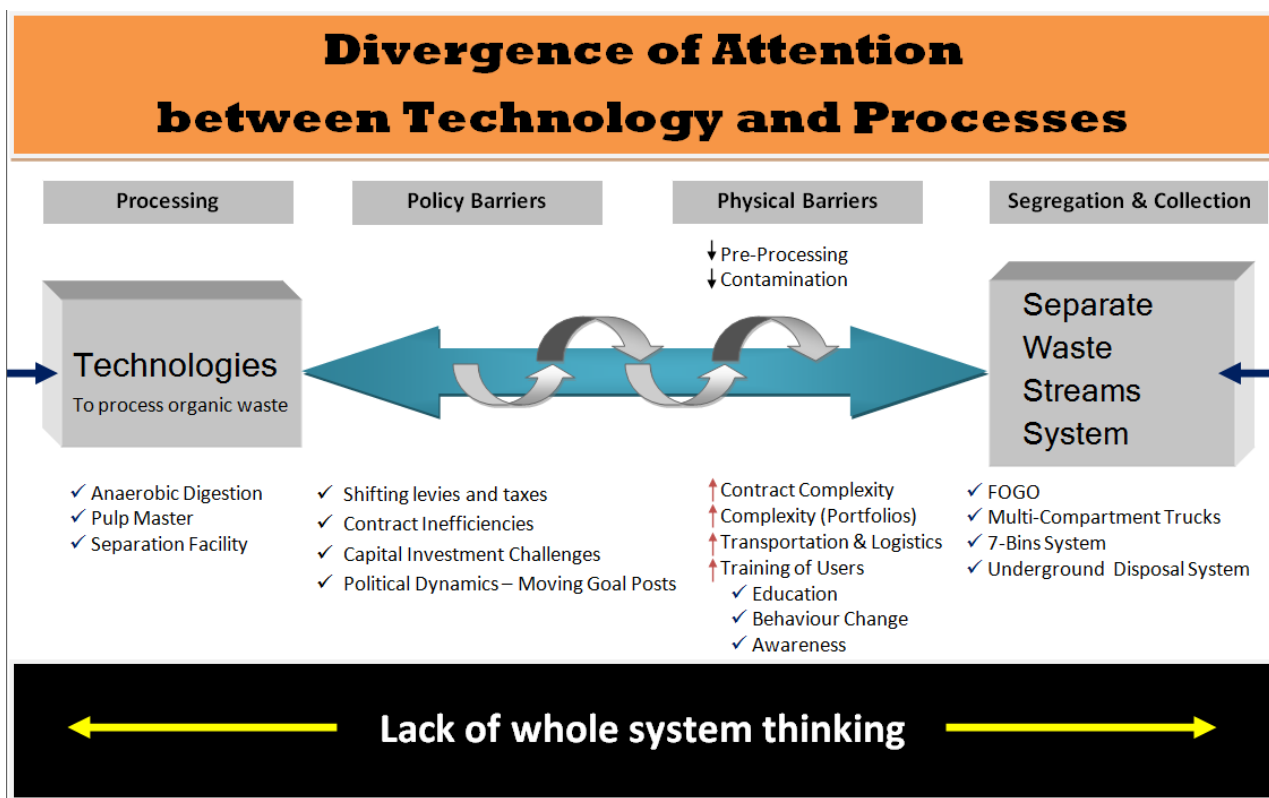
Divergence of Attention between Technology and Processes

Processing

Policy Barriers

Physical Barriers

Segregation & Collection

↓Pre-Processing
↓Contamination

Technologies
To process organic waste

Separate Waste Streams System

✓ Anaerobic Digestion
✓ Pulp Master
✓ Separation Facility

✓ Shifting levies and taxes
✓ Contract Inefficiencies
✓ Capital Investment Challenges
✓ Political Dynamics – Moving Goal Posts

↑Contract Complexity
↑Complexity (Portfolios)
↑Transportation & Logistics
↑Training of Users
✓ Education
✓ Behaviour Change
✓ Awareness

✓ FOGO
✓ Multi-Compartment Trucks
✓ 7-Bins System
✓ Underground Disposal System

Lack of whole system thinking